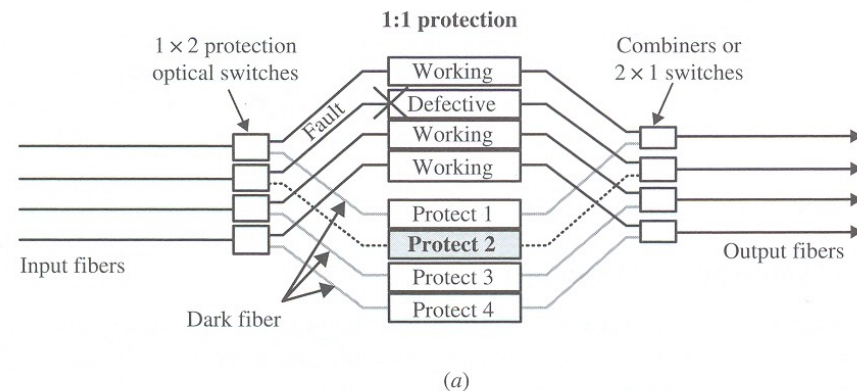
1:1 protection

$1 \times 2$ protection optical switches

Combiners or $2 \times 1$ switches

Fault

Working

Defective

Working

Working

Protect 1

Protect 2

Protect 3

Protect 4

Input fibers

Output fibers

Dark fiber

(a)